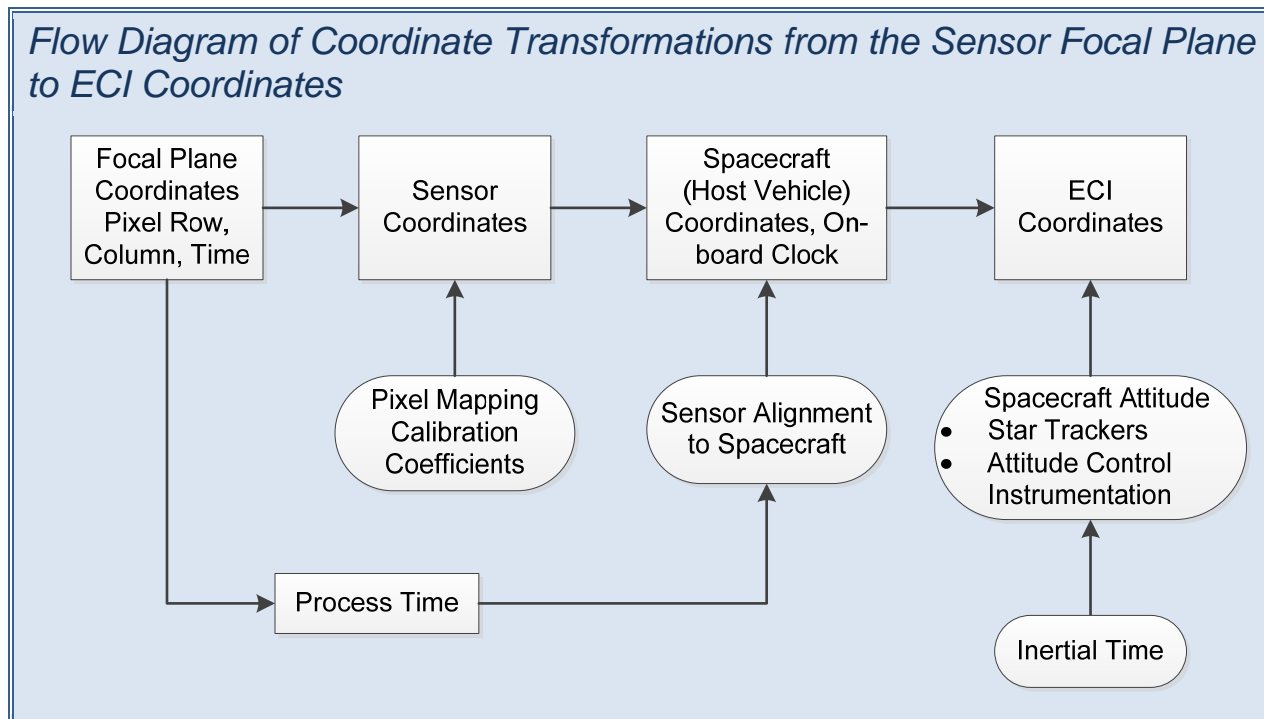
Flow Diagram of Coordinate Transformations from the Sensor Focal Plane to ECI Coordinates

Focal Plane Coordinates Pixel Row, Column, Time

Sensor Coordinates

Spacecraft (Host Vehicle) Coordinates, Onboard Clock

ECI Coordinates

Pixel Mapping Calibration Coefficients

Sensor Alignment to Spacecraft

Spacecraft Attitude
- Star Trackers
- Attitude Control Instrumentation

Process Time

Inertial Time